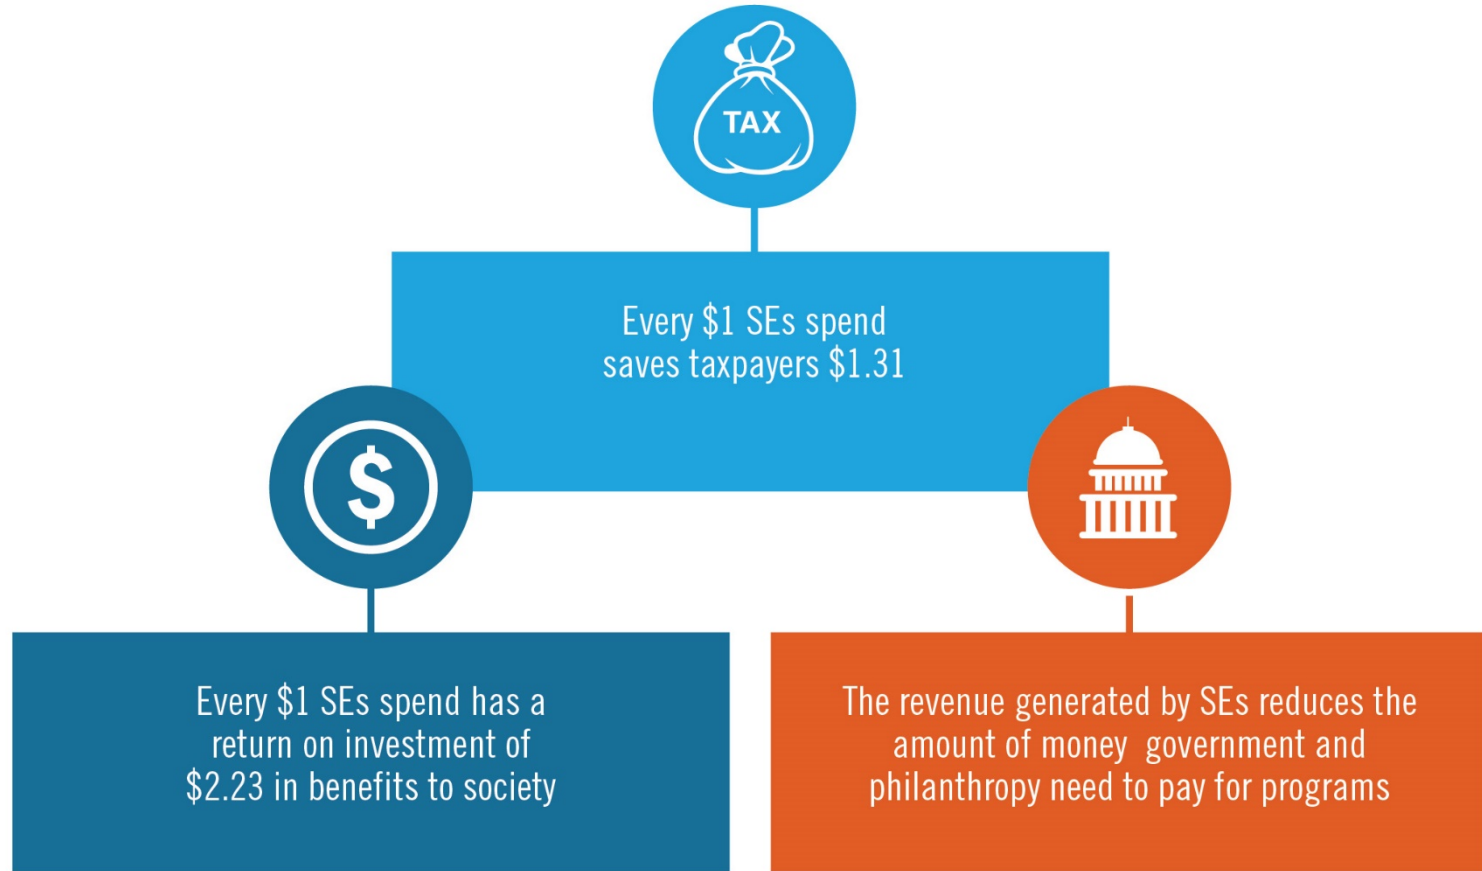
TAX

Every \$1 SEs spend saves taxpayers \$1.31

\$

Every \$1 SEs spend has a return on investment of \$2.23 in benefits to society

The revenue generated by SEs reduces the amount of money government and philanthropy need to pay for programs